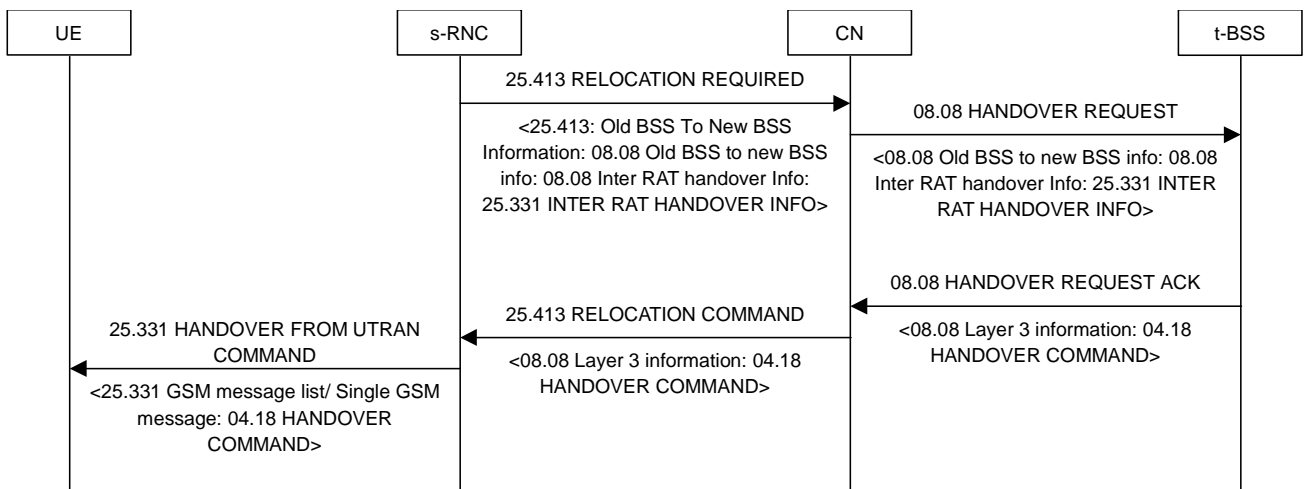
UE

s-RNC

CN

t-BSS

25.413 RELOCATION REQUIRED

<25.413: Old BSS To New BSS Information: 08.08 Old BSS to new BSS info: 08.08 Inter RAT handover Info: 25.331 INTER RAT HANDOVER INFO>

08.08 HANDOVER REQUEST

<08.08 Old BSS to new BSS info: 08.08 Inter RAT handover Info: 25.331 INTER RAT HANDOVER INFO>

08.08 HANDOVER REQUEST ACK

<08.08 Layer 3 information: 04.18 HANDOVER COMMAND>

25.413 RELOCATION COMMAND

<08.08 Layer 3 information: 04.18 HANDOVER COMMAND>

25.331 HANDOVER FROM UTRAN COMMAND

<25.331 GSM message list/ Single GSM message: 04.18 HANDOVER COMMAND>